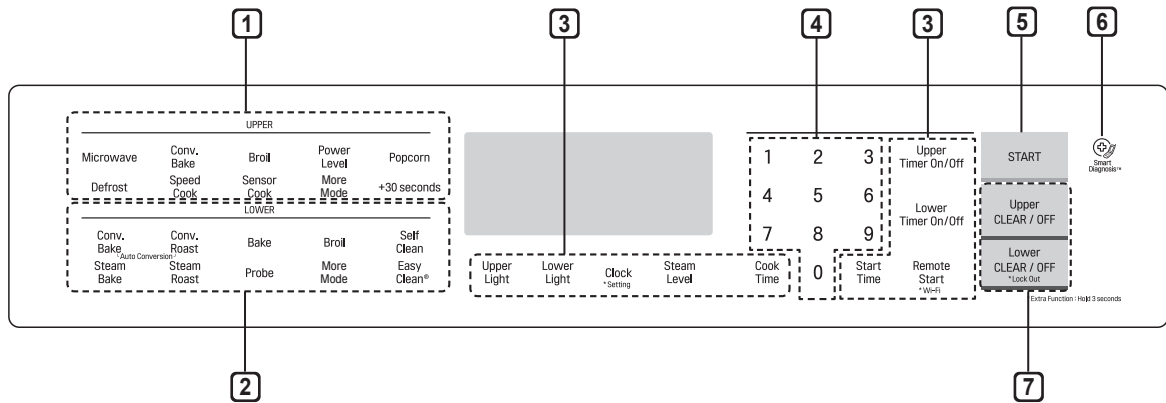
1 3 4 3 5 6

UPPER

Microwave Conv. Bake Broil Power Level Popcorn

Defrost Speed Cook Sensor Cook More Mode +30 seconds

LOWER

Conv. Bake *Auto Conversion* Conv. Roast Bake Broil Self Clean

Steam Bake Steam Roast Probe More Mode Easy Clean®

Upper Light Lower Light Clock *Setting Steam Level Cook Time

1 2 3
4 5 6
7 8 9
0

Upper Timer On/Off

Lower Timer On/Off

Start Time Remote Start *Wi-Fi

START

Upper CLEAR / OFF

Lower CLEAR / OFF *Lock Out

Extra Function : Hold 3 seconds

Smart Diagnosis™

2 7